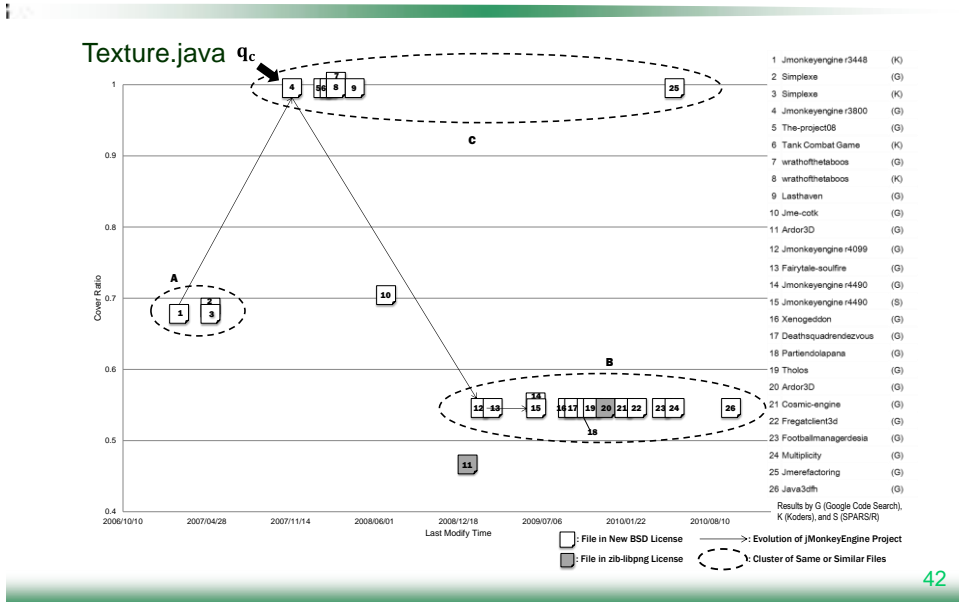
Texture.java $q_c$

1
0.9
0.8
0.7
0.6
0.5
0.4

Cover Ratio

2006/10/10 2007/04/28 2007/11/14 2008/06/01 2008/12/18 2009/07/06 2010/01/22 2010/08/10

Last Modify Time

A
C
B

1 2 3 4 5 6 7 8 9 10 11 12 13 14 15 16 17 18 19 20 21 22 23 24 25 26

1 Jmonkeyengine r3448 (K)
2 Simplexe (G)
3 Simplexe (K)
4 Jmonkeyengine r3800 (G)
5 The-project08 (G)
6 Tank Combat Game (K)
7 wrathofthetaboos (G)
8 wrathofthetaboos (K)
9 Lasthaven (G)
10 Jme-cotk (G)
11 Ardor3D (G)
12 Jmonkeyengine r4099 (G)
13 Fairytale-soulfire (G)
14 Jmonkeyengine r4490 (G)
15 Jmonkeyengine r4490 (S)
16 Xenogeddon (G)
17 Deathsquadrendezvous (G)
18 Partiendolapana (G)
19 Tholos (G)
20 Ardor3D (G)
21 Cosmic-engine (G)
22 Fregatclient3d (G)
23 Footballmanagerdesia (G)
24 Multiplicity (G)
25 Jmerefactoring (G)
26 Java3dfh (G)

Results by G (Google Code Search), K (Koders), and S (SPARS/R)

: File in New BSD License
: Evolution of jMonkeyEngine Project
: File in zib-libpng License
: Cluster of Same or Similar Files

42